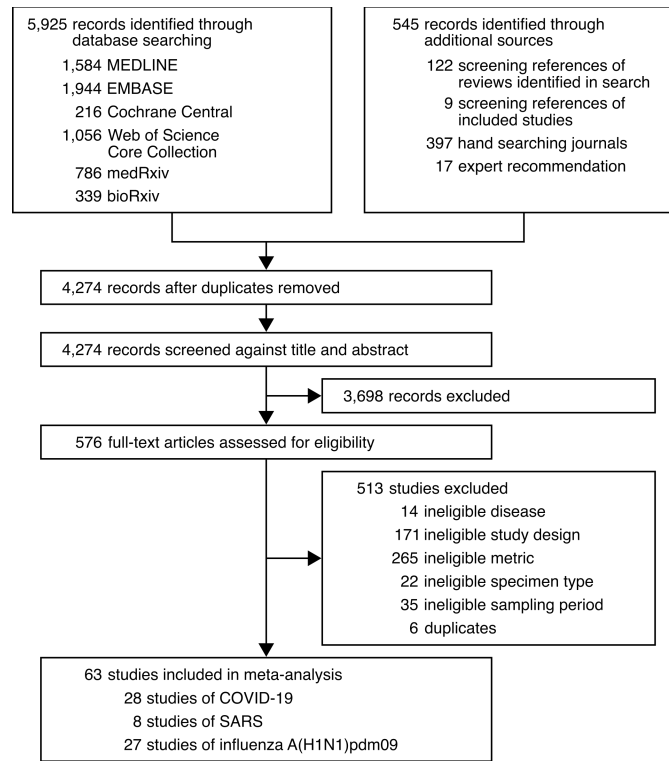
5,925 records identified through database searching
1,584 MEDLINE
1,944 EMBASE
216 Cochrane Central
1,056 Web of Science Core Collection
786 medRxiv
339 bioRxiv

545 records identified through additional sources
122 screening references of reviews identified in search
9 screening references of included studies
397 hand searching journals
17 expert recommendation

4,274 records after duplicates removed

4,274 records screened against title and abstract

3,698 records excluded

576 full-text articles assessed for eligibility

513 studies excluded
14 ineligible disease
171 ineligible study design
265 ineligible metric
22 ineligible specimen type
35 ineligible sampling period
6 duplicates

63 studies included in meta-analysis
28 studies of COVID-19
8 studies of SARS
27 studies of influenza A(H1N1)pdm09